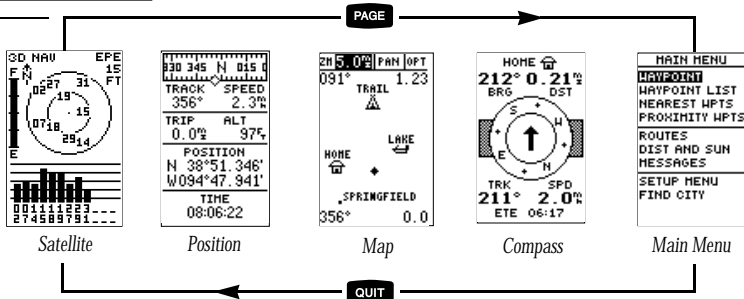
PAGE

3D NAV EPE 15 FT
F
E

330 345 N 015 0
TRACK 356°
SPEED 2.3
TRIP 0.0
ALT 97
POSITION
N 38°51.346'
W094°47.941'
TIME
08:06:22

ZM 5.0 PAN OPT
091° 1.23
TRAIL
LAKE
HOME
SPRINGFIELD
356° 0.0

HOME
212° 0.21
BRG DST
S W N E
TRK SPD
211° 2.0
ETE 06:17

MAIN MENU
WAYPOINT
WAYPOINT LIST
NEAREST WPTS
PROXIMITY WPTS
ROUTES
DIST AND SUN
MESSAGES
SETUP MENU
FIND CITY

Satellite
Position
Map
Compass
Main Menu

QUIT